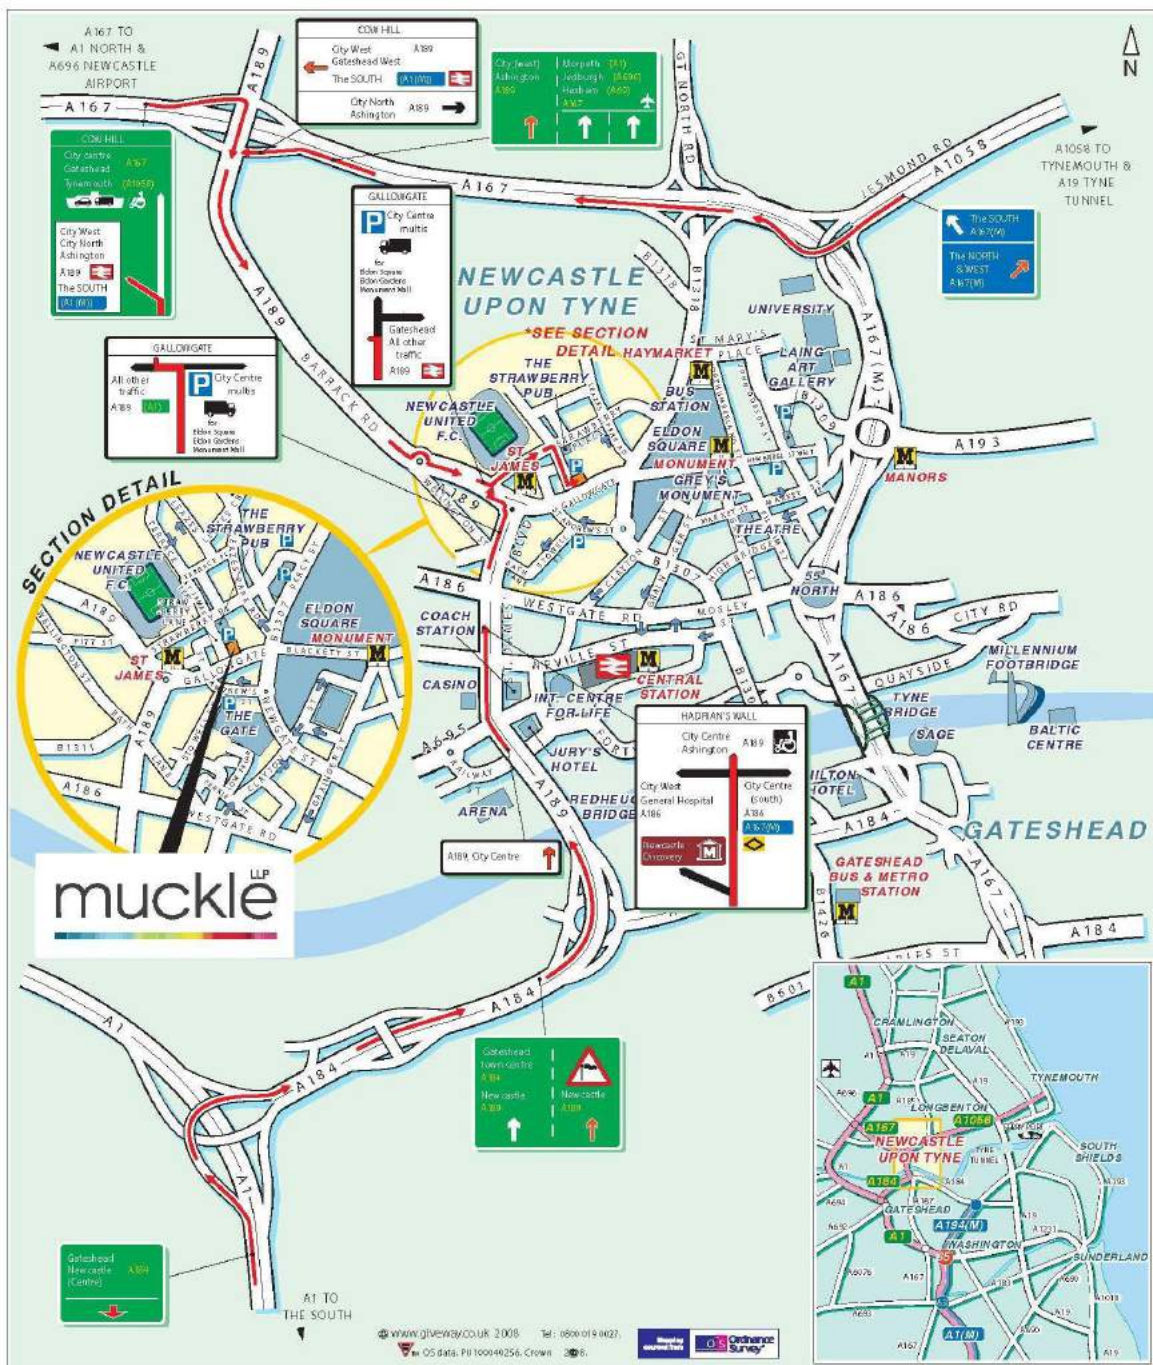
A167 TO A1 NORTH & A696 NEWCASTLE AIRPORT

A167

COW HILL
City West Gateshead West A189
The SOUTH (A1(M))
City North Ashington A189

City (west) Ashington A189
Morpeth (A1) Jedburgh (A696) Hexham (A69) A167

N

GT NORTH RD

COW HILL
City centre A167
Gateshead
Tynemouth (A1058)
City West City North Ashington A189
The SOUTH (A1(M))

A167

JESMOND RD
A1058

A1058 TO TYNEMOUTH & A19 TYNE TUNNEL

GALLOWGATE
City Centre multis
for Eldon Square Eldon Gardens Monument Mall
Gateshead All other traffic A189

The SOUTH A167(M)
The NORTH & WEST A167(M)

NEWCASTLE UPON TYNE

*SEE SECTION DETAIL

B1318
B1318
UNIVERSITY
A167(M)

ST MARY'S PLACE
HAYMARKET
LAING ART GALLERY

GALLOWGATE
All other traffic A189 (A1)
City Centre multis
for Eldon Square Eldon Gardens Monument Mall

A189
BARRACK RD

THE STRAWBERRY PUB
BUS STATION
NEWCASTLE UNITED F.C.
ELDON SQUARE
B1309
A193
MANORS
ST JAMES
MONUMENT
GREY'S MONUMENT
GALLOWGATE
A189
THEATRE

SECTION DETAIL
THE STRAWBERRY PUB
NEWCASTLE UNITED F.C.
ELDON SQUARE
MONUMENT
BLACKETT ST
ST JAMES
GALLOWGATE
THE GATE
A189
B1311
A186
WESTGATE RD
NEWGATE ST

A186
B1307
WESTGATE RD
MOSLEY
55° NORTH
A186
A186
CITY RD

COACH STATION
ST JAMES
NEVILLE ST
CENTRAL STATION
A167
QUAYSIDE
MILLENNIUM FOOTBRIDGE

CASINO
INT CENTRE FOR LIFE
TYNE BRIDGE
SAGE
BALTIC CENTRE

A695
JURY'S HOTEL
ARENA
A189
REDHEUGH BRIDGE

HADRIAN'S WALL
City Centre Ashington A189
City West General Hospital A186
City Centre (south) A184 A167(M)
Newcastle Discovery

HILTON HOTEL
A184
GATESHEAD
GATESHEAD BUS & METRO STATION
A167
B1426

A189, City Centre

muckle LLP

A184
B601
A184
A1

Gateshead town centre A184
Newcastle A189
Newcastle A189

A1
A1

Gateshead Newcastle (Centre) A184

A1 TO THE SOUTH

www.giveway.co.uk 2008 Tel: 0800 019 0027
OS data. PU 100049256. Crown 2008.
Ordnance Survey

A1
CRAMLINGTON
SEATON DELAVAL
TYNEMOUTH
A1
LONGBENTON
A1058
A167
NEWCASTLE UPON TYNE
TYNE TUNNEL
SOUTH SHIELDS
A184
GATESHEAD
A194(M)
A1
WASHINGTON
SUNDERLAND
A1(M)